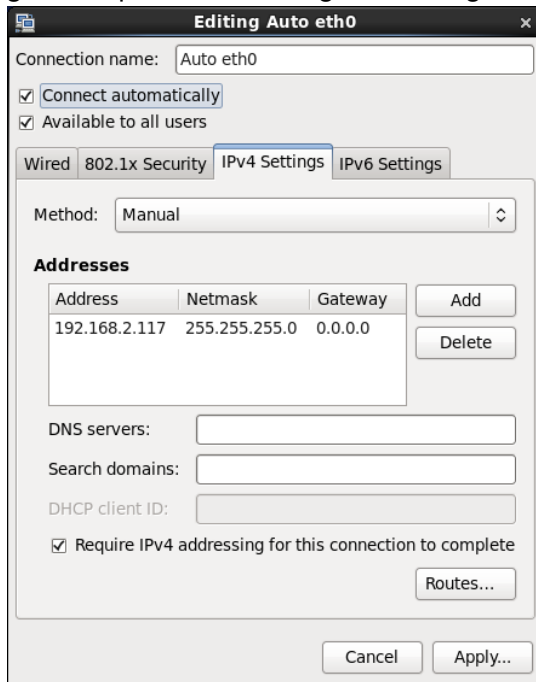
Editing Auto eth0

Connection name: Auto eth0

☑ Connect automatically
☑ Available to all users

Wired | 802.1x Security | IPv4 Settings | IPv6 Settings

Method: Manual

Addresses

| Address | Netmask | Gateway |
|---|---|---|
| 192.168.2.117 | 255.255.255.0 | 0.0.0.0 |

Add
Delete

DNS servers:
Search domains:
DHCP client ID:

☑ Require IPv4 addressing for this connection to complete

Routes...

Cancel
Apply...